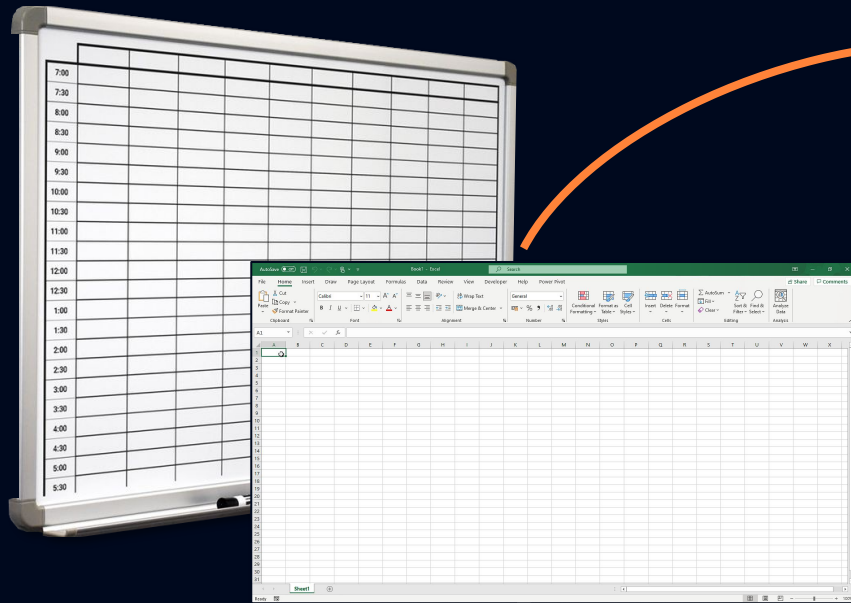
7:00
7:30
8:00
8:30
9:00
9:30
10:00
10:30
11:00
11:30
12:00
12:30
1:00
1:30
2:00
2:30
3:00
3:30
4:00
4:30
5:00
5:30

AutoSave Off
Book1 - Excel
Search
File Home Insert Draw Page Layout Formulas Data Review View Developer Help Power Pivot
Share Comments
Paste
Cut
Copy
Format Painter
Clipboard
Calibri 11
Font
Wrap Text
Merge & Center
Alignment
General
Number
Conditional Formatting
Format as Table
Cell Styles
Styles
Insert Delete Format
Cells
AutoSum
Fill
Clear
Sort & Filter
Find & Select
Editing
Analyze Data
Analysis
A1
fx
A B C D E F G H I J K L M N O P Q R S T U V W X
1 2 3 4 5 6 7 8 9 10 11 12 13 14 15 16 17 18 19 20 21 22 23 24 25 26 27 28 29 30 31
Sheet1
Ready